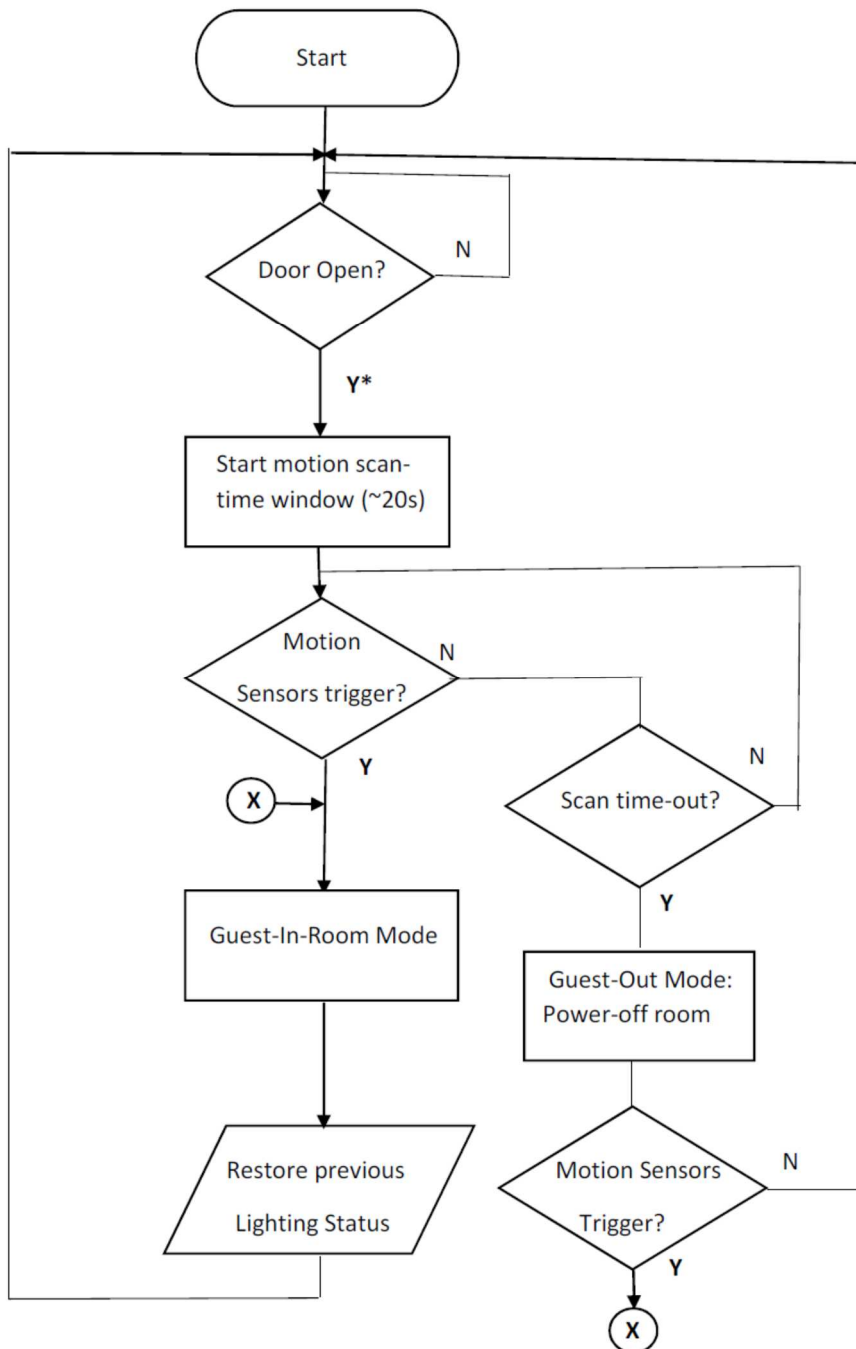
Start

Door Open?

N

Y*

Start motion scan-time window (~20s)

Motion Sensors trigger?

N

Y

X

N

Scan time-out?

Y

Guest-In-Room Mode

Guest-Out Mode: Power-off room

Restore previous Lighting Status

Motion Sensors Trigger?

N

Y

X